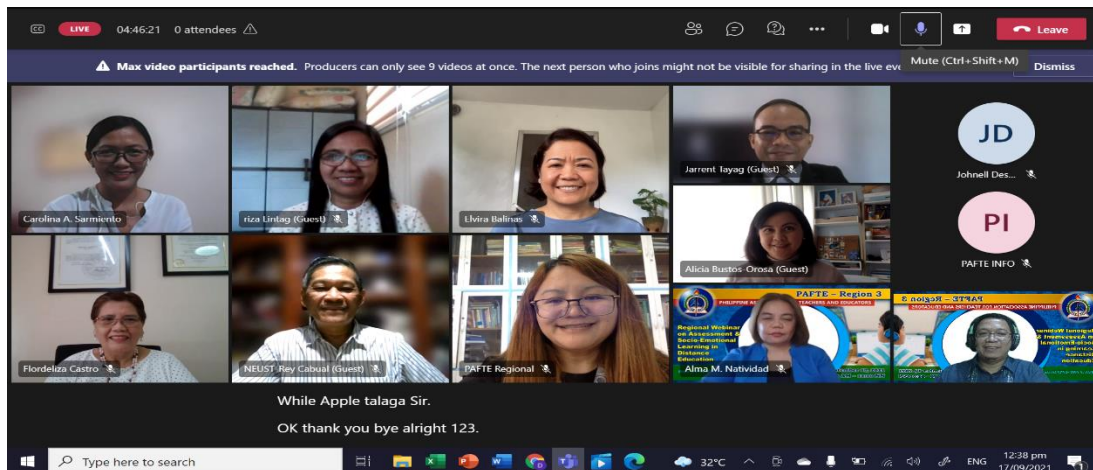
CC LIVE 04:46:21 0 attendees

Leave

Max video participants reached. Producers can only see 9 videos at once. The next person who joins might not be visible for sharing in the live eve

Mute (Ctrl+Shift+M)

Dismiss

Carolina A. Sarmiento

riza Lintag (Guest)

Llvira Balinas

Jarrent Tayag (Guest)

JD

Johnell Des...

Alicia Bustos Orosa (Guest)

PI

PAFTE INFO

Flordeliza Castro

NEUST Rey Cabual (Guest)

PAFTE Regional

PAFTE – Region 3

Regional Webinar on Assessment & Socio-Emotional Learning in Distance Education

Alma M. Natividad

While Apple talaga Sir.

OK thank you bye alright 123.

Type here to search

32°C

ENG

12:38 pm
17/09/2021